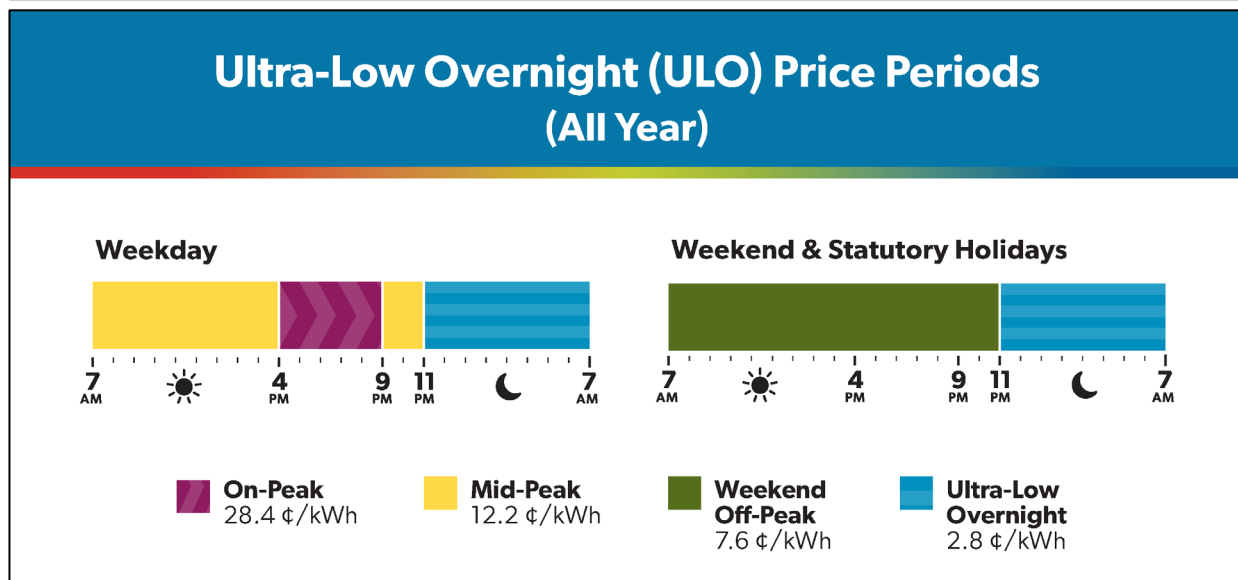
Ultra-Low Overnight (ULO) Price Periods
(All Year)

Weekday

7 AM 4 PM 9 PM 11 PM 7 AM

Weekend & Statutory Holidays

7 AM 4 PM 9 PM 11 PM 7 AM

On-Peak
28.4 ¢/kWh

Mid-Peak
12.2 ¢/kWh

Weekend Off-Peak
7.6 ¢/kWh

Ultra-Low Overnight
2.8 ¢/kWh